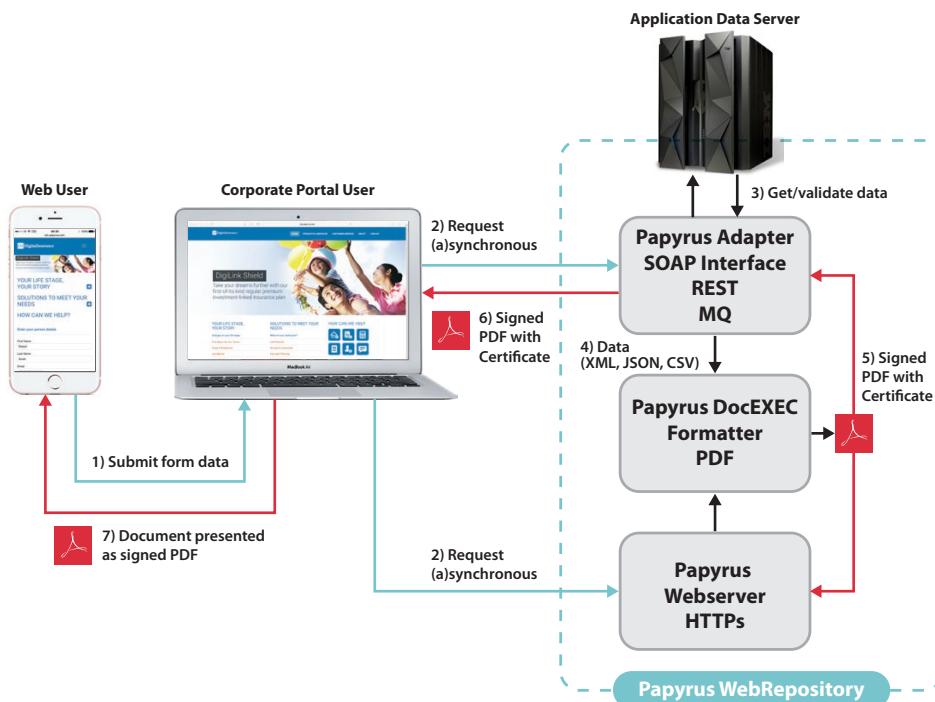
Application Data Server

Web User

Corporate Portal User

2) Request (a)synchronous

3) Get/validate data

Papyrus Adapter SOAP Interface REST MQ

DigiLink Shield

YOUR LIFE STAGE, YOUR STORY

SOLUTIONS TO MEET YOUR NEEDS

HOW CAN WE HELP?

MacBook Air

6) Signed PDF with Certificate

4) Data (XML, JSON, CSV)

5) Signed PDF with Certificate

Papyrus DocEXEC Formatter PDF

1) Submit form data

7) Document presented as signed PDF

2) Request (a)synchronous

Papyrus Webserver HTTPs

Papyrus WebRepository